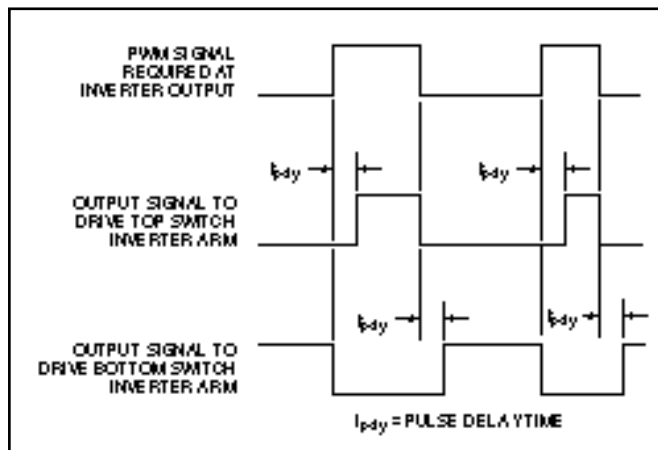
PWM SIGNAL REQUIRED AT INVERTER OUTPUT

$t_{pdy}$

$t_{pdy}$

OUTPUT SIGNAL TO DRIVE TOP SWITCH INVERTER ARM

$t_{pdy}$

$t_{pdy}$

OUTPUT SIGNAL TO DRIVE BOTTOM SWITCH INVERTER ARM

$t_{pdy}$ = PULSE DELAY TIME